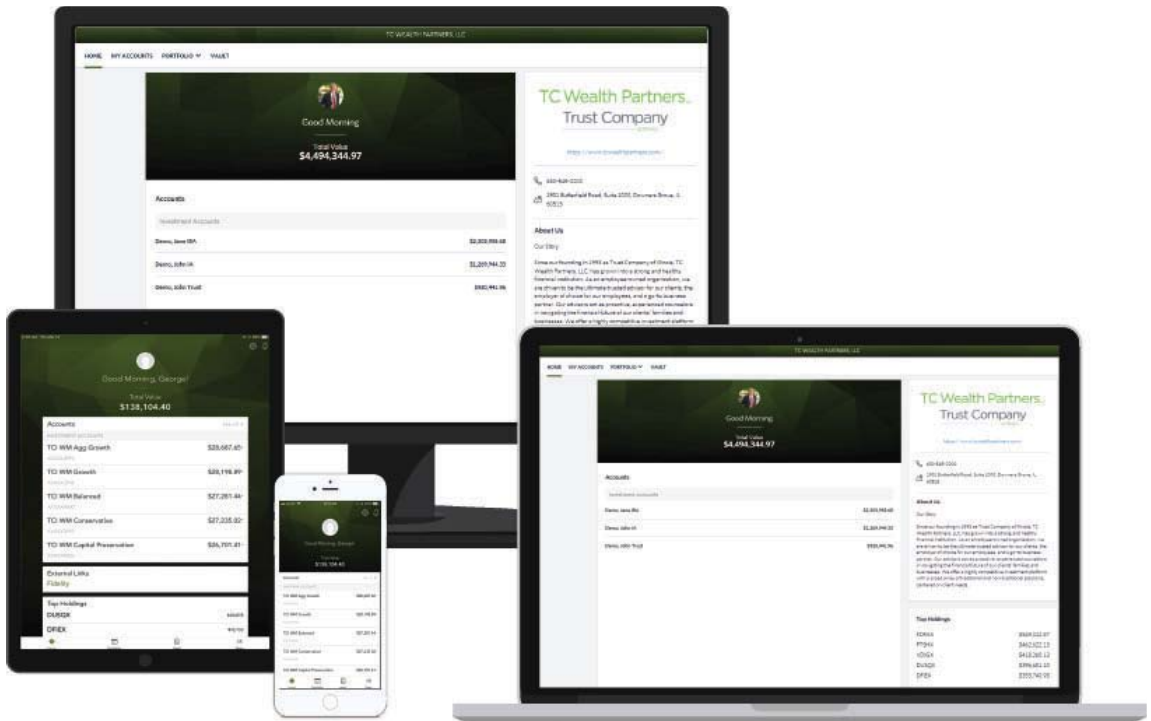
TC WEALTH PARTNERS, LLC

HOME MY ACCOUNTS PORTFOLIO VAULT

Good Morning

Total Value
$4,494,344.97

Accounts

Investment Accounts

Demo, Jane IRA $2,203,958.68

Demo, John IA $1,269,944.33

Demo, John Trust $920,441.96

TC Wealth Partners
Trust Company

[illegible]

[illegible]

2901 Butterfield Road, Suite 2000, Downers Grove, IL 60515

About Us

Our Story

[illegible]

Good Morning, George!

Total Value
$138,104.40

Accounts

Investment Accounts

TC WM Agg Growth $28,687.65

TC WM Growth $28,198.89

TC WM Balanced $27,281.44

TC WM Conservative $27,235.02

TC WM Capital Preservation $26,701.41

External Links
Fidelity

Top Holdings

DUSQX

DFIEX

Good Morning, George!

Total Value
$138,104.40

Accounts

TC WM Agg Growth $28,687.65

TC WM Growth $28,198.89

TC WM Balanced $27,281.44

TC WM Conservative $27,235.02

TC WM Capital Preservation $26,701.41

TC WEALTH PARTNERS, LLC

HOME MY ACCOUNTS PORTFOLIO VAULT

Good Morning

Total Value
$4,494,344.97

Accounts

Investment Accounts

Demo, Jane IRA $2,203,958.68

Demo, John IA $1,269,944.33

Demo, John Trust $920,441.96

TC Wealth Partners
Trust Company

About Us

Our Story

Top Holdings

FDRXX $869,222.07

PTSHX $462,522.13

VDIGX $418,265.12

DUSQX $396,481.10

DFIEX $355,740.05